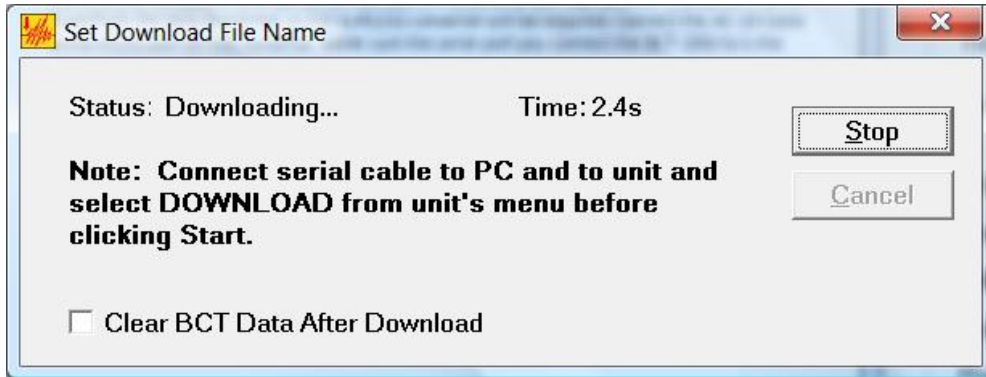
Set Download File Name

Status: Downloading...

Time: 2.4s

Stop

Cancel

Note: Connect serial cable to PC and to unit and select DOWNLOAD from unit's menu before clicking Start.

Clear BCT Data After Download